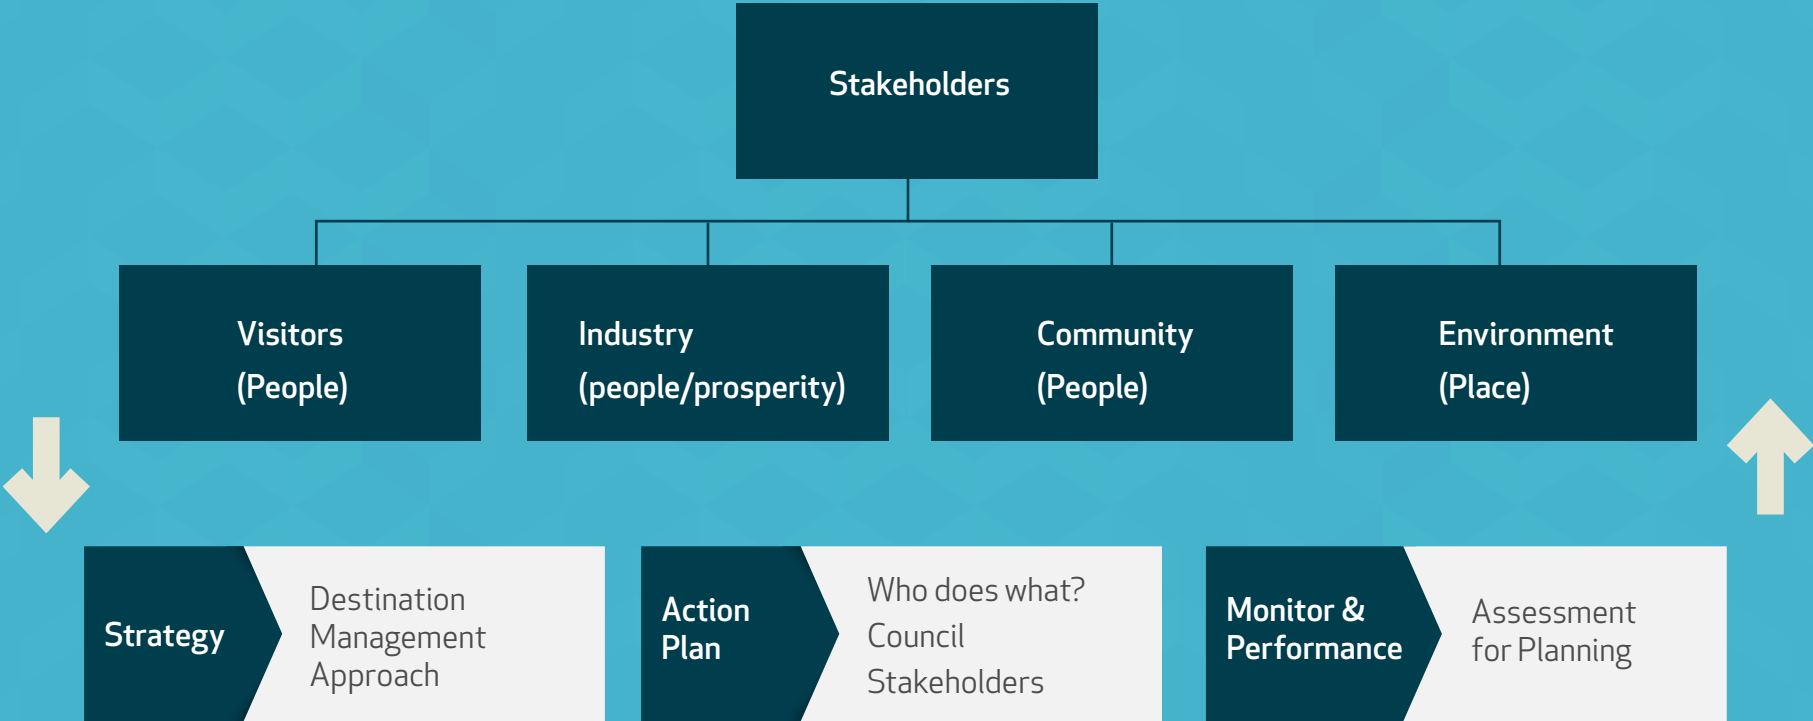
Stakeholders

Visitors
(People)

Industry
(people/prosperity)

Community
(People)

Environment
(Place)

Strategy

Destination Management Approach

Action Plan

Who does what?
Council
Stakeholders

Monitor & Performance

Assessment for Planning